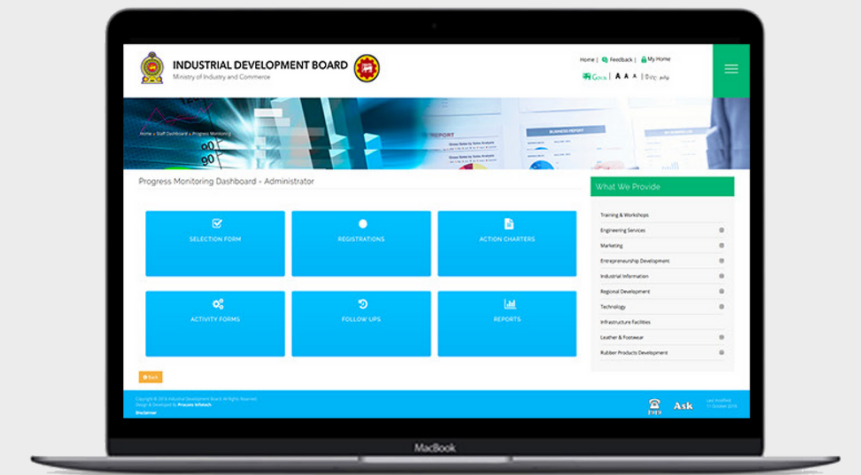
INDUSTRIAL DEVELOPMENT BOARD
Ministry of Industry and Commerce

Home | Feedback | My Home

A A A

Home » Staff Dashboard » Progress Monitoring

REPORT

BUSINESS REPORT

Progress Monitoring Dashboard - Administrator

SELECTION FORM

REGISTRATIONS

ACTION CHARTERS

ACTIVITY FORMS

FOLLOW UPS

REPORTS

Back

What We Provide

Training & Workshops
Engineering Services
Marketing
Entrepreneurship Development
Industrial Information
Regional Development
Technology
Infrastructure Facilities
Leather & Footwear
Rubber Products Development

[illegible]

Ask

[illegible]

MacBook